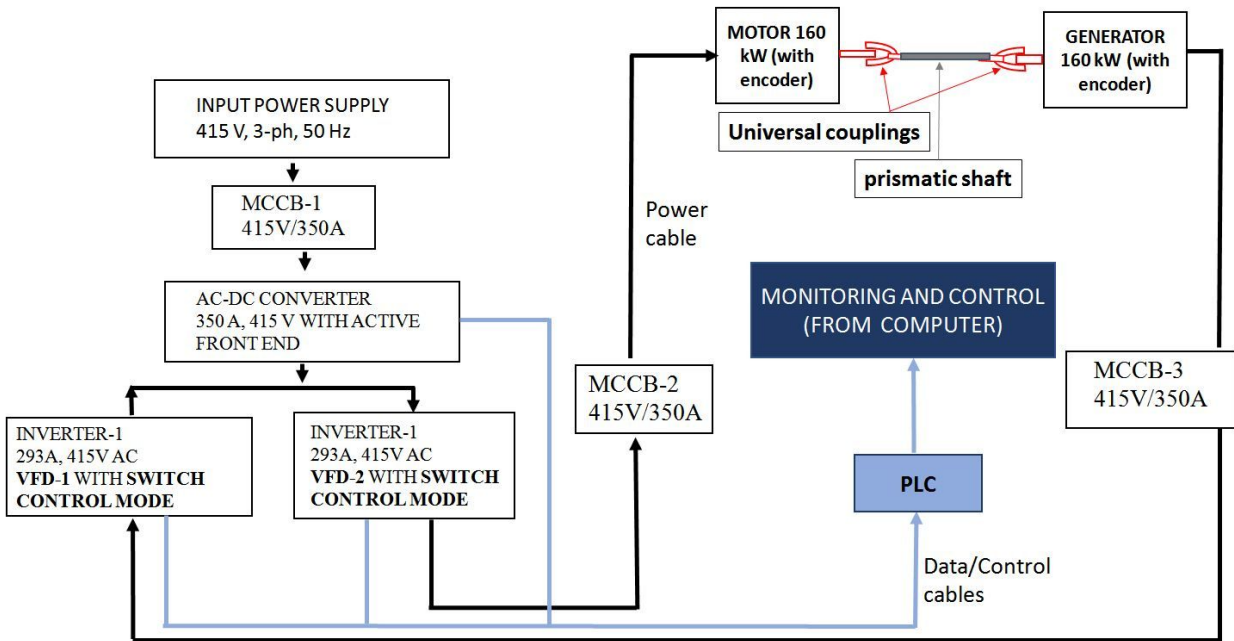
MOTOR 160 kW (with encoder)

GENERATOR 160 kW (with encoder)

Universal couplings

prismatic shaft

INPUT POWER SUPPLY
415 V, 3-ph, 50 Hz

MCCB-1
415V/350A

Power cable

AC-DC CONVERTER
350 A, 415 V WITH ACTIVE FRONT END

MONITORING AND CONTROL (FROM COMPUTER)

MCCB-2
415V/350A

MCCB-3
415V/350A

INVERTER-1
293A, 415V AC
**VFD-1** WITH **SWITCH CONTROL MODE**

INVERTER-1
293A, 415V AC
**VFD-2** WITH **SWITCH CONTROL MODE**

PLC

Data/Control cables